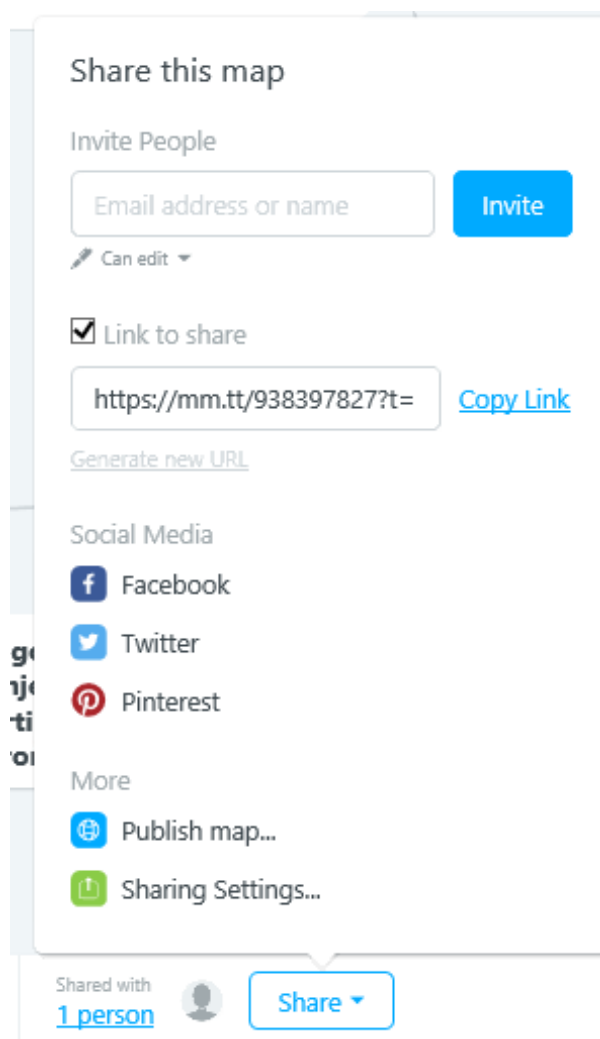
Share this map

Invite People

Email address or name

Invite

Can edit

Link to share

https://mm.tt/938397827?t=

Copy Link

Generate new URL

Social Media

Facebook

Twitter

Pinterest

More

Publish map...

Sharing Settings...

ge
nj
rti
ro

Shared with
1 person

Share